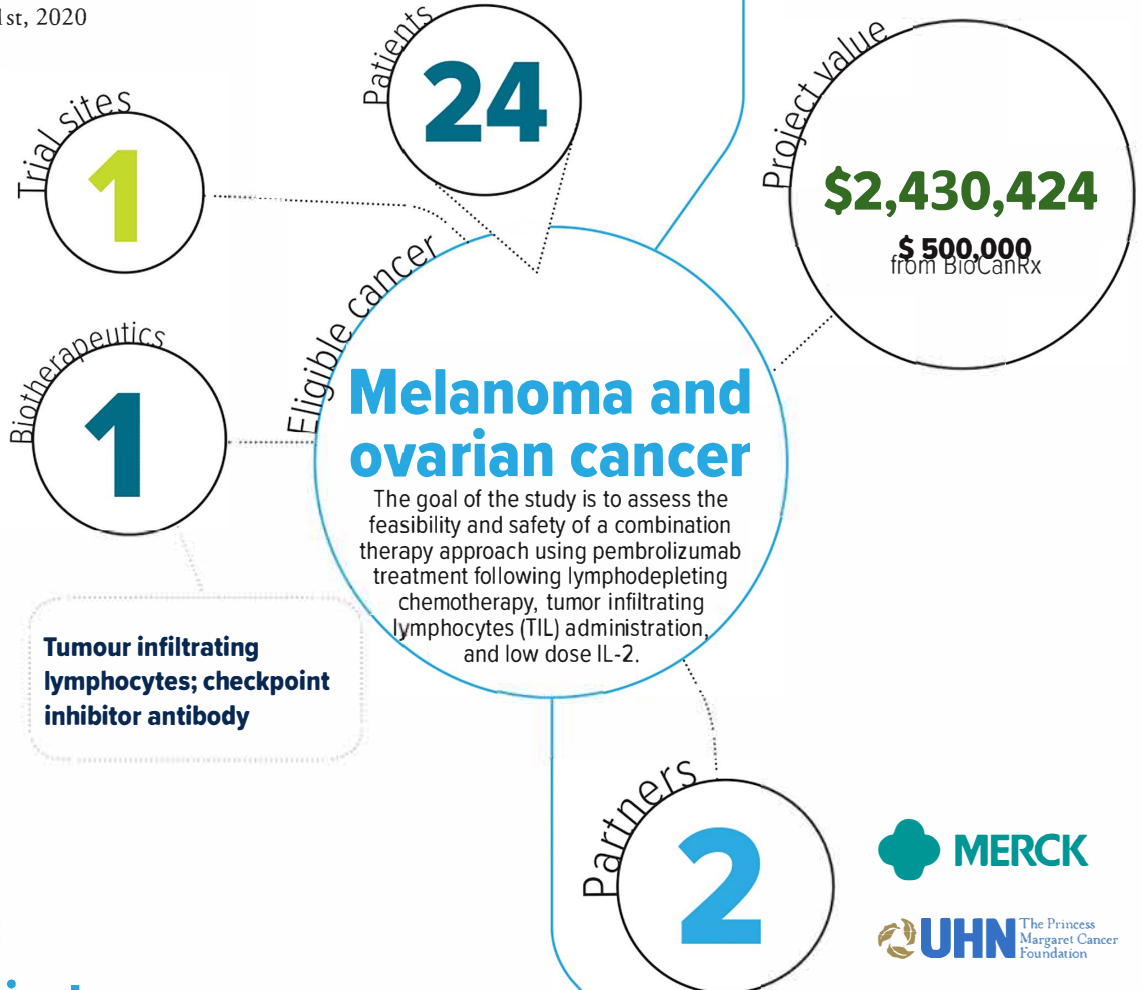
1st, 2020

Trial sites
1

Patients
24

Project value
$2,430,424
$ 500,000
from BioCanRx

Biotherapeutics
1

Eligible cancer
Melanoma and ovarian cancer
The goal of the study is to assess the feasibility and safety of a combination therapy approach using pembrolizumab treatment following lymphodepleting chemotherapy, tumor infiltrating lymphocytes (TIL) administration, and low dose IL-2.

Tumour infiltrating lymphocytes; checkpoint inhibitor antibody

Partners
2

MERCK
UHN The Princess Margaret Cancer Foundation